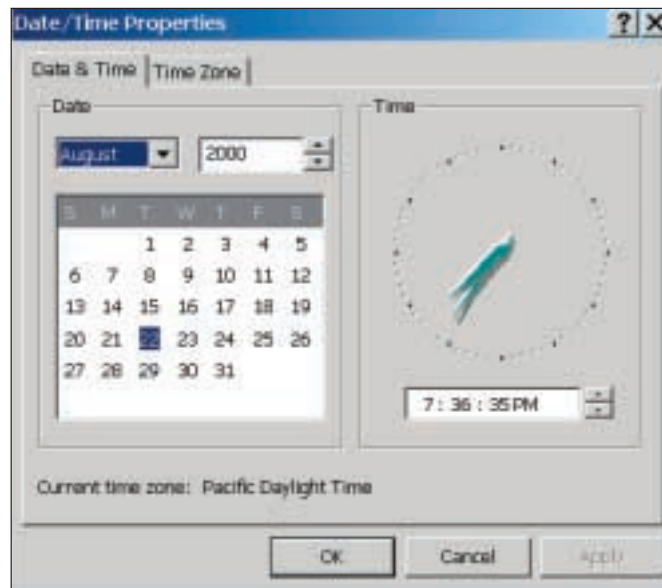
Date/Time Properties

? X

Date & Time | Time Zone

Date

August

2000

| S | M | T | W | T | F | S |
|---|---|---|---|---|---|---|
| | | 1 | 2 | 3 | 4 | 5 |
| 6 | 7 | 8 | 9 | 10 | 11 | 12 |
| 13 | 14 | 15 | 16 | 17 | 18 | 19 |
| 20 | 21 | 22 | 23 | 24 | 25 | 26 |
| 27 | 28 | 29 | 30 | 31 | | |

Time

7 : 36 : 35 PM

Current time zone: Pacific Daylight Time

OK

Cancel

Apply